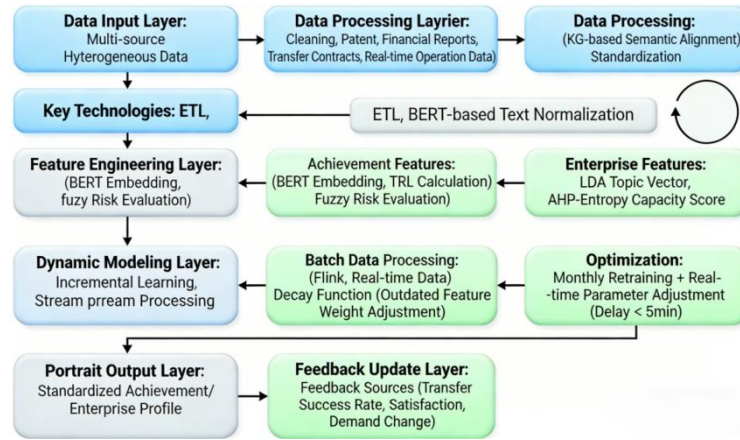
Data Input Layer:
Multi-source Hyterogeneous Data

Data Processing Layrier:
Cleaning, Patent, Financial Reports, Transfer Contracts, Real-time Operation Data)

Data Processing:
(KG-based Semantic Alignment) Standardization

Key Technologies: ETL,

ETL, BERT-based Text Normalization

Feature Engineering Layer:
(BERT Embedding, fuzy Risk Evaluation)

Achievement Features:
(BERT Embedding, TRL Calculation) Fuzzy Risk Evaluation

Enterprise Features:
LDA Topic Vector, AHP-Entropy Capacity Score

Dynamic Modeling Layer:
Incremental Learning, Stream prream Processing

Batch Data Processing:
(Flink, Real-time Data) Decay Function (Outdated Feature Weight Adjustment)

Optimization:
Monthly Retraining + Real-time Parameter Adjustment (Delay < 5min)

Portrait Output Layer:
Standardized Achievement/ Enterprise Profile

Feedback Update Layer:
Feedback Sources (Transfer Success Rate, Satisfaction, Demand Change)